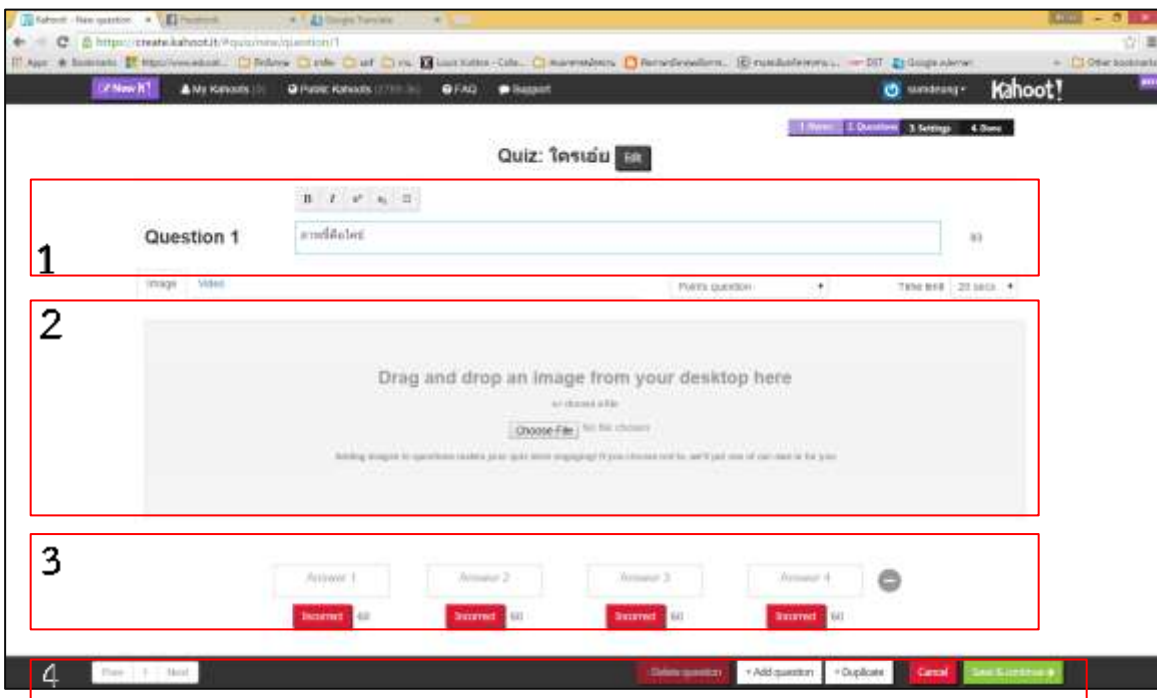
Kahoot - New question × Facebook × Google Translate ×

https://create.kahoot.it/#quiz/new/question/1

Apps Bookmarks Other bookmarks

New K! My Kahoots Public Kahoots FAQ Support Kahoot!

1. Name 2. Questions 3. Settings 4. Done

Quiz: ใครเอ่ย Edit

1

Question 1 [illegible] 93

Image Video Points question Time limit 20 secs

2

Drag and drop an image from your desktop here

or choose a file

Choose File No file chosen

Adding images to questions makes your quiz more engaging! If you choose not to, we'll put one of our own in for you

3

Answer 1 Answer 2 Answer 3 Answer 4

Incorrect 60 Incorrect 60 Incorrect 60 Incorrect 60

4 Prev 1 Next Delete question + Add question + Duplicate Cancel Save & continue